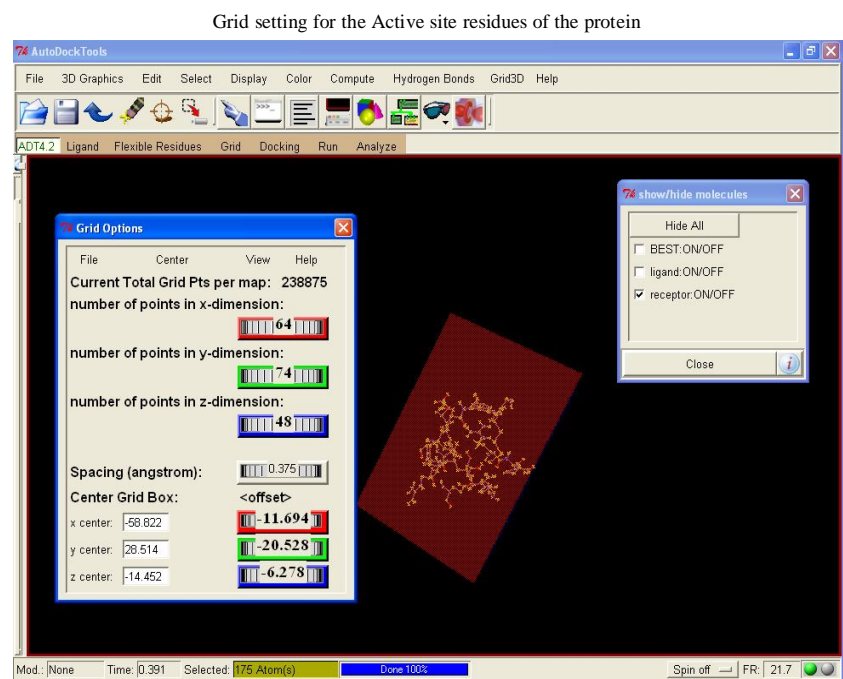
Grid setting for the Active site residues of the protein

AutoDockTools

File 3D Graphics Edit Select Display Color Compute Hydrogen Bonds Grid3D Help

ADT4.2 Ligand Flexible Residues Grid Docking Run Analyze

Grid Options

File Center View Help

Current Total Grid Pts per map: 238875

number of points in x-dimension:

64

number of points in y-dimension:

74

number of points in z-dimension:

48

Spacing (angstrom): 0.375

Center Grid Box: <offset>

x center: -58.822 -11.694

y center: 28.514 -20.528

z center: -14.452 -6.278

show/hide molecules

Hide All

BEST:ON/OFF

ligand:ON/OFF

receptor:ON/OFF

Close

Mod.: None Time: 0.391 Selected: 175 Atom(s) Done 100% Spin off FR: 21.7